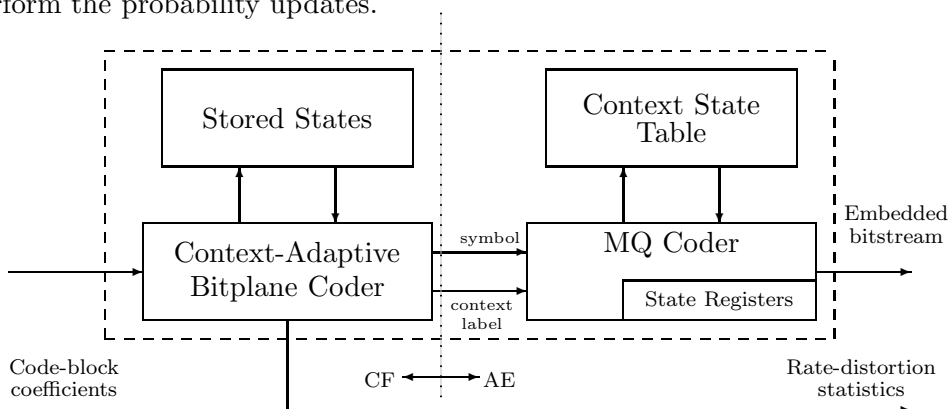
form the probability updates.

Stored States

Context State Table

Context-Adaptive Bitplane Coder

symbol

context label

MQ Coder

State Registers

Embedded bitstream

Code-block coefficients

CF

AE

Rate-distortion statistics